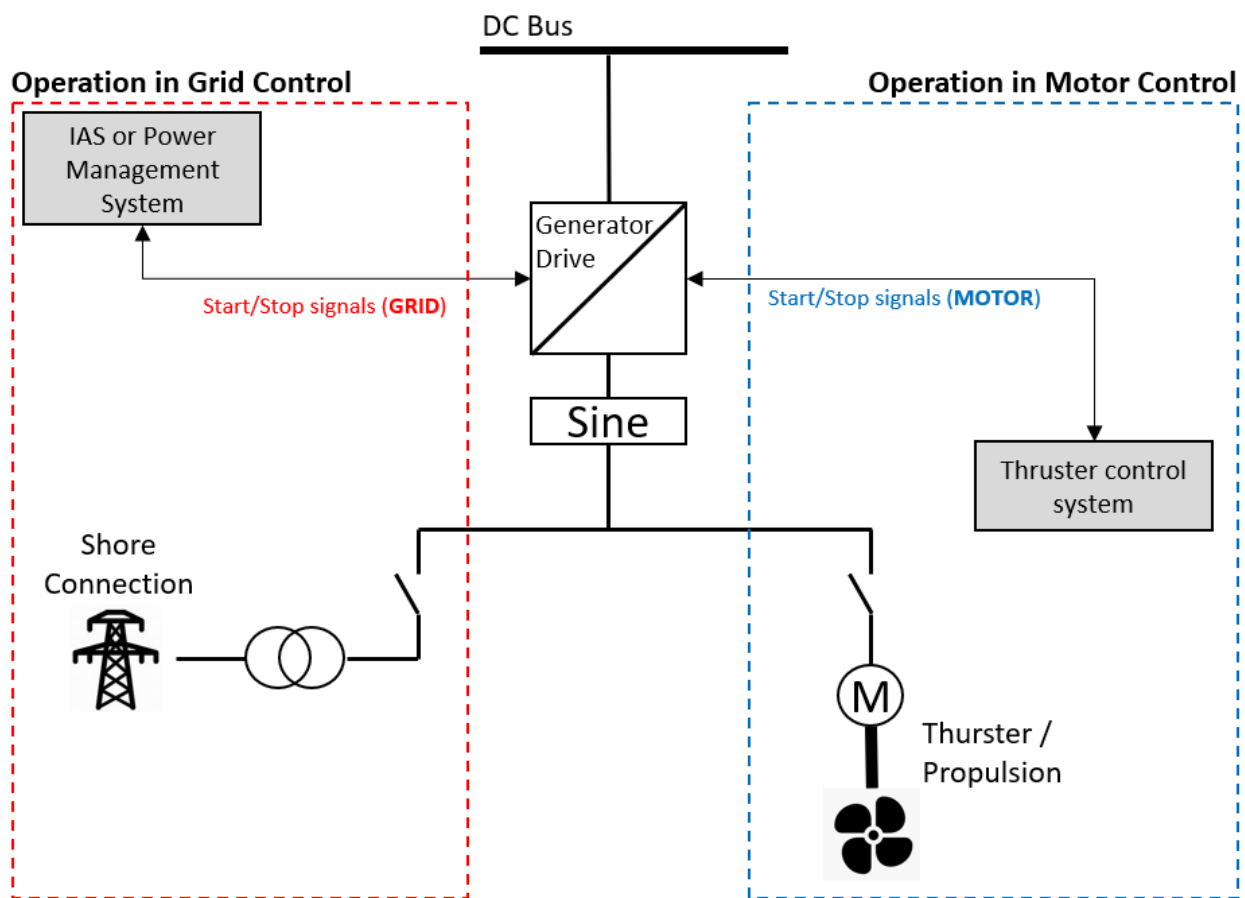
DC Bus

Operation in Grid Control

Operation in Motor Control

IAS or Power Management System

Generator Drive

Start/Stop signals (GRID)

Start/Stop signals (MOTOR)

Sine

Thruster control system

Shore Connection

M

Thurster / Propulsion